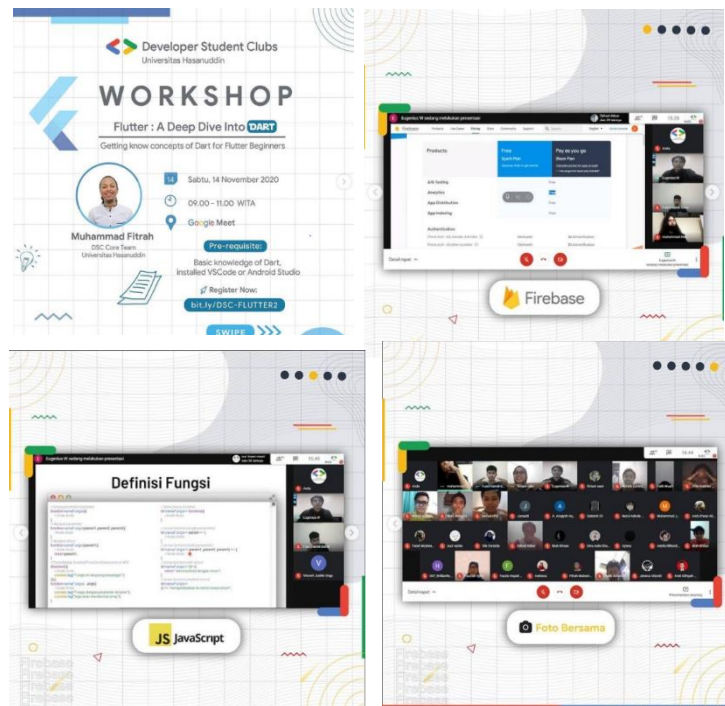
Developer Student Clubs
Universitas Hasanuddin

WORKSHOP

Flutter : A Deep Dive Into DART

Getting know concepts of Dart for Flutter Beginners

Muhammad Fitrah
DSC Core Team
Universitas Hasanuddin

Sabtu, 14 November 2020

09.00 - 11.00 WITA

Google Meet

Pre-requisite:

Basic knowledge of Dart, Installed VSCode or Android Studio

Register Now:

bit.ly/DSC-FLUTTER2

SWIPE

Firebase

Products

Free
Spark Plan

Pay as you go
Blaze Plan

A/B Testing
Analytics
App Distribution
App Indexing
Authentication

Definisi Fungsi

JS JavaScript

Foto Bersama

Firebase
Firebase
Firebase